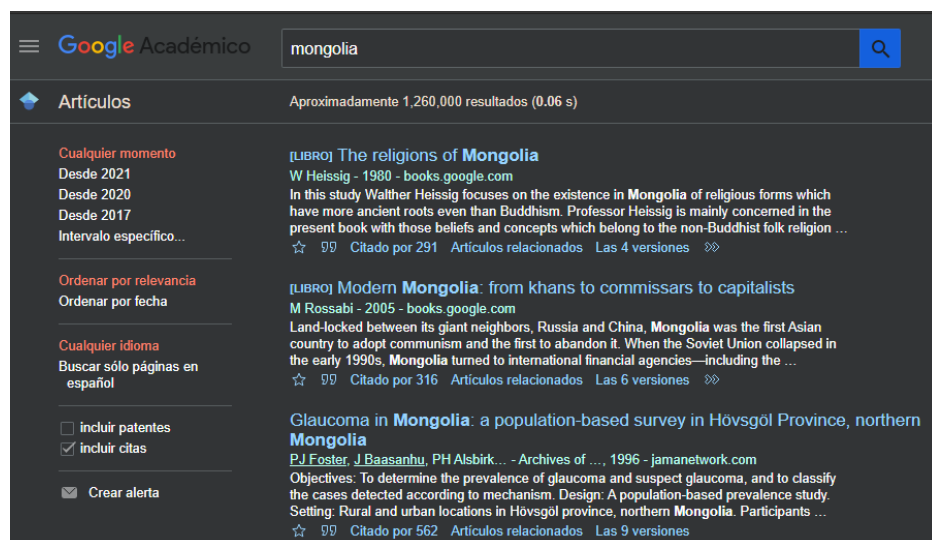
Google Académico

mongolia

Artículos

Aproximadamente 1,260,000 resultados (0.06 s)

Cualquier momento
Desde 2021
Desde 2020
Desde 2017
Intervalo específico...

Ordenar por relevancia
Ordenar por fecha

Cualquier idioma
Buscar sólo páginas en español

incluir patentes
incluir citas

Crear alerta

[LIBRO] The religions of Mongolia
W Heissig - 1980 - books.google.com
In this study Walther Heissig focuses on the existence in Mongolia of religious forms which have more ancient roots even than Buddhism. Professor Heissig is mainly concerned in the present book with those beliefs and concepts which belong to the non-Buddhist folk religion …
Citado por 291 Artículos relacionados Las 4 versiones

[LIBRO] Modern Mongolia: from khans to commissars to capitalists
M Rossabi - 2005 - books.google.com
Land-locked between its giant neighbors, Russia and China, Mongolia was the first Asian country to adopt communism and the first to abandon it. When the Soviet Union collapsed in the early 1990s, Mongolia turned to international financial agencies—including the …
Citado por 316 Artículos relacionados Las 6 versiones

Glaucoma in Mongolia: a population-based survey in Hövsgöl Province, northern Mongolia
PJ Foster, J Baasanhu, PH Alsbirk… - Archives of …, 1996 - jamanetwork.com
Objectives: To determine the prevalence of glaucoma and suspect glaucoma, and to classify the cases detected according to mechanism. Design: A population-based prevalence study. Setting: Rural and urban locations in Hövsgöl province, northern Mongolia. Participants …
Citado por 562 Artículos relacionados Las 9 versiones